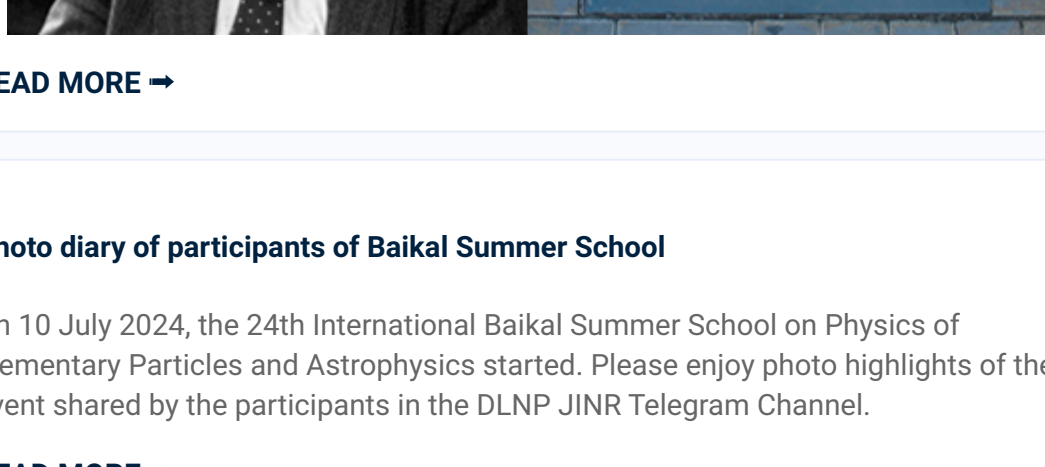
EAD MORE ➡

hoto diary of participants of Baikal Summer School

n 10 July 2024, the 24th International Baikal Summer School on Physics of ementary Particles and Astrophysics started. Please enjoy photo highlights of the vent shared by the participants in the DLNP JINR Telegram Channel.

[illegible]